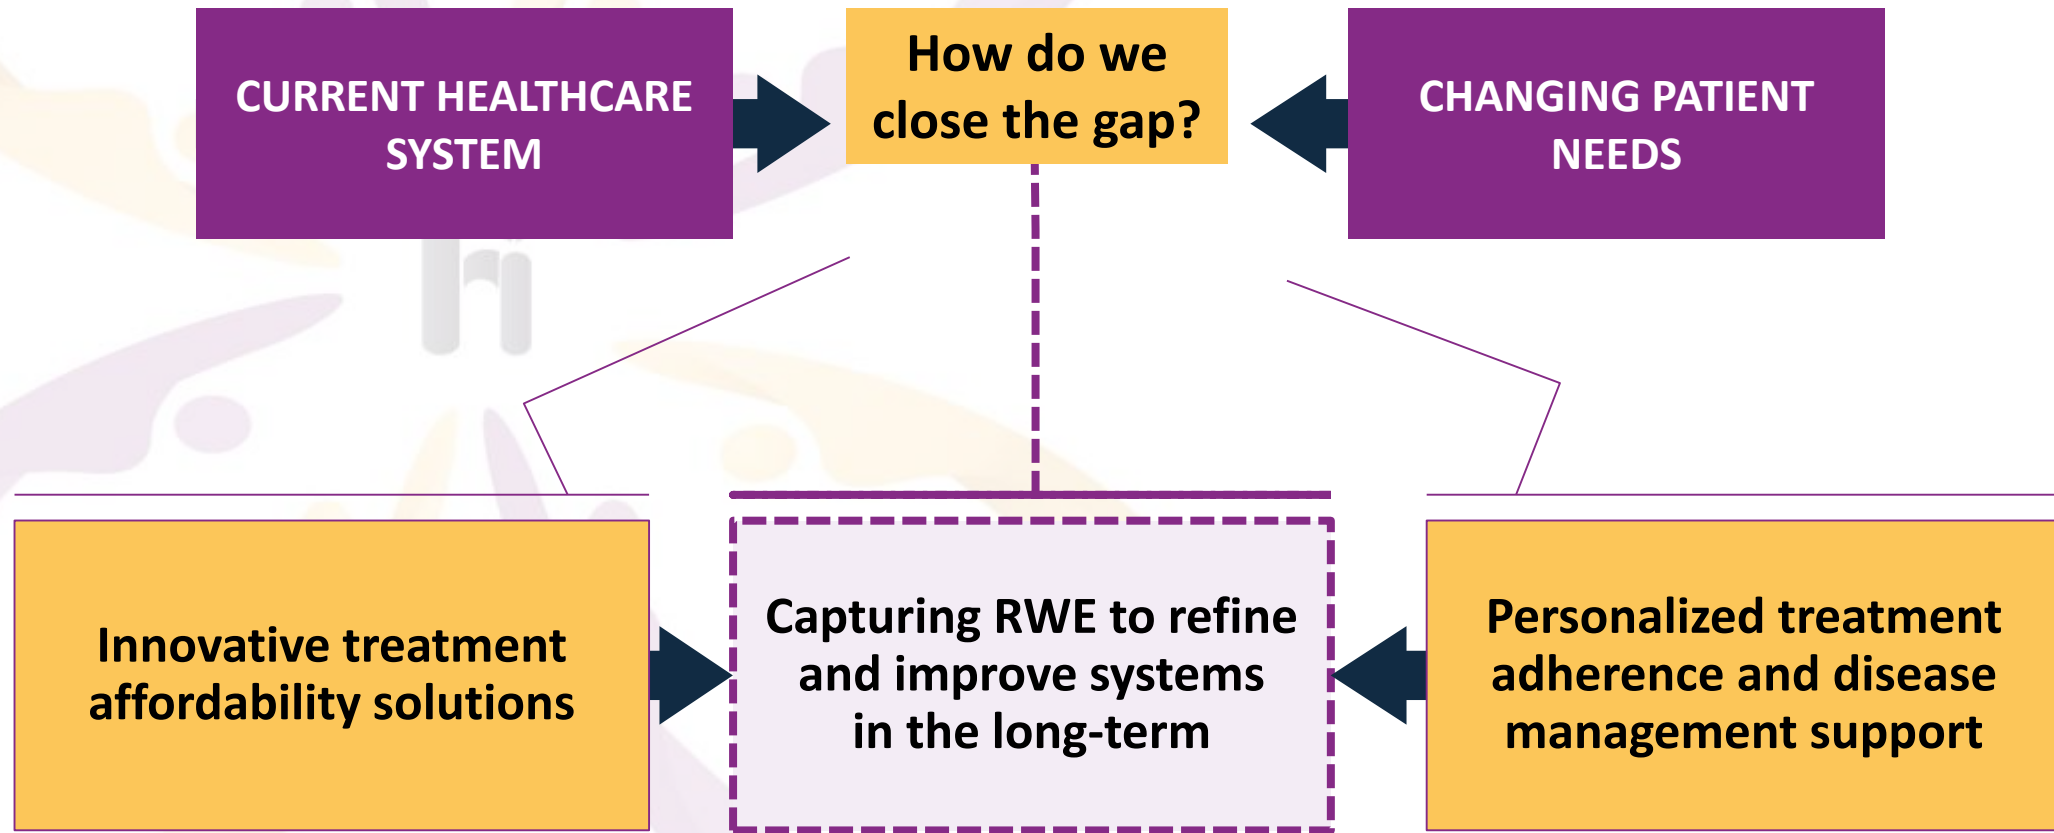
CURRENT HEALTHCARE SYSTEM

How do we close the gap?

CHANGING PATIENT NEEDS

Innovative treatment affordability solutions

Capturing RWE to refine and improve systems in the long-term

Personalized treatment adherence and disease management support